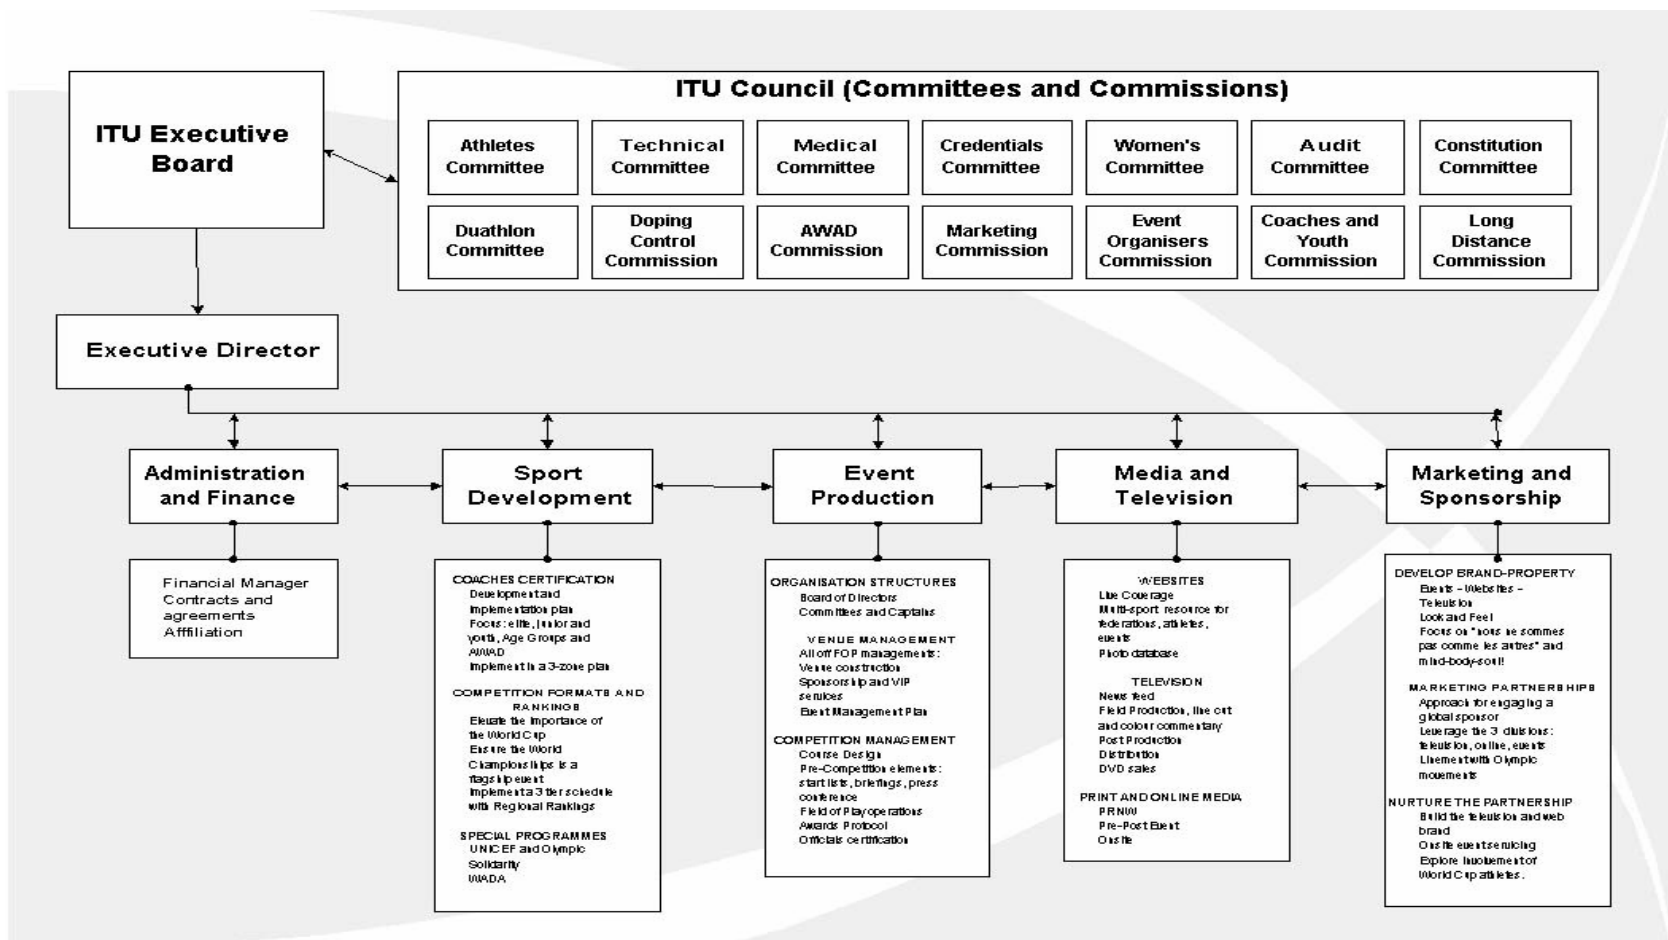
ITU Executive Board

ITU Council (Committees and Commissions)

Athletes Committee

Technical Committee

Medical Committee

Credentials Committee

Women's Committee

Audit Committee

Constitution Committee

Duathlon Committee

Doping Control Commission

AWAD Commission

Marketing Commission

Event Organisers Commission

Coaches and Youth Commission

Long Distance Commission

Executive Director

Administration and Finance

Sport Development

Event Production

Media and Television

Marketing and Sponsorship

Financial Manager
Contracts and agreements
Afffiliation

COACHES CERTIFICATION
Development and implementation plan
Focus: elite, junior and youth, Age Groups and AWAD
Implement in a 3-zone plan

COMPETITION FORMATS AND RANKINGS
Elevate the importance of the World Cup
Ensure the World Championships is a flagship event
Implement a 3 tier schedule with Regional Rankings

SPECIAL PROGRAMMES
UNICEF and Olympic Solidarity
WADA

ORGANISATION STRUCTURES
Board of Directors
Committees and Captains

VENUE MANAGEMENT
All off FOP managements:
Venue construction
Sponsorship and VIP services
Event Management Plan

COMPETITION MANAGEMENT
Course Design
Pre-Competition elements: start lists, briefings, press conference
Field of Play operations
Awards Protocol
Officials certification

WEBSITES
Live Coverage
Multi-sport resource for federations, athletes, events
Photo database

TELEVISION
News feed
Field Production, live cut and colour commentary
Post Production
Distribution
DVD sales

PRINT AND ONLINE MEDIA
PRNW
Pre-Post Event
Onsite

DEVELOP BRAND-PROPERTY
Events – Websites – Television
Look and Feel
Focus on "nous ne sommes pas comme les autres" and mind-body-soul!

MARKETING PARTNERSHIPS
Approach for engaging a global sponsor
Leverage the 3 divisions: television, online, events
Linement with Olympic movements

NURTURE THE PARTNERSHIP
Build the television and web brand
Onsite event servicing
Explore involvement of World Cup athletes.